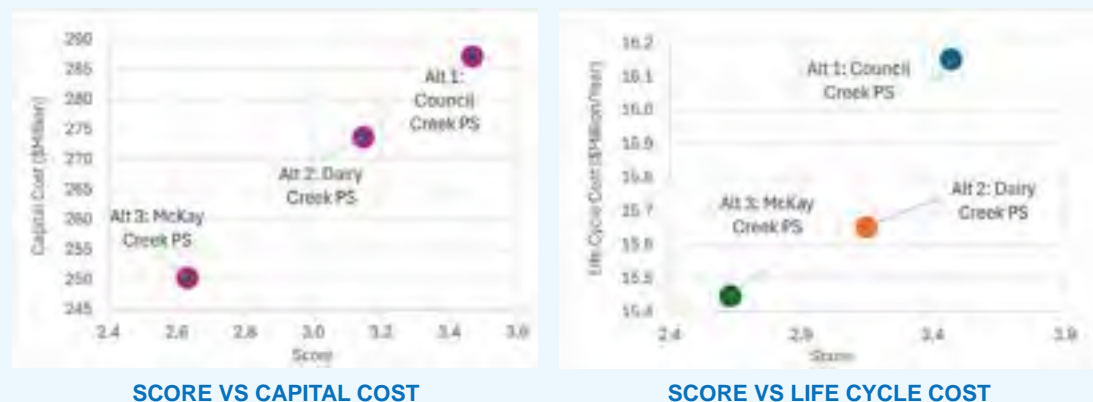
290
285
280
275
270
265
260
255
250
245

Capital Cost ($Million)

2.4 2.6 2.8 3.0 3.2 3.4 3.6

Score

Alt 1: Council Creek PS

Alt 2: Dairy Creek PS

Alt 3: McKay Creek PS

SCORE VS CAPITAL COST

16.2
16.1
16.0
15.9
15.8
15.7
15.6
15.5
15.4

Life Cycle Cost ($Million/Year)

2.4 2.9 3.4 3.9

Score

Alt 1: Council Creek PS

Alt 2: Dairy Creek PS

Alt 3: McKay Creek PS

SCORE VS LIFE CYCLE COST